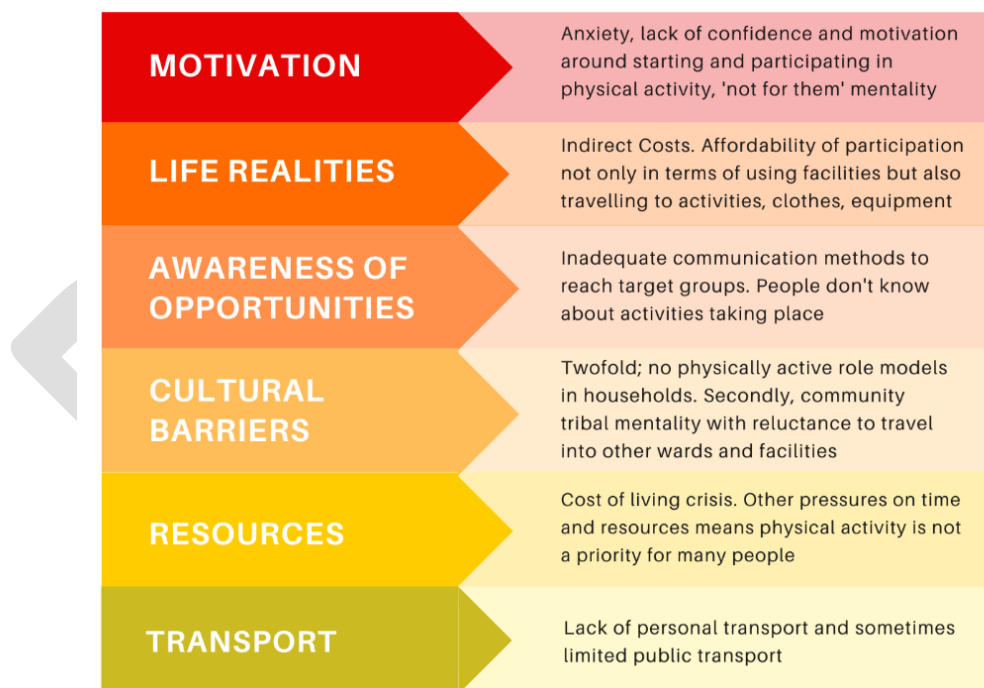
MOTIVATION

Anxiety, lack of confidence and motivation around starting and participating in physical activity, 'not for them' mentality

LIFE REALITIES

Indirect Costs. Affordability of participation not only in terms of using facilities but also travelling to activities, clothes, equipment

AWARENESS OF OPPORTUNITIES

Inadequate communication methods to reach target groups. People don't know about activities taking place

CULTURAL BARRIERS

Twofold; no physically active role models in households. Secondly, community tribal mentality with reluctance to travel into other wards and facilities

RESOURCES

Cost of living crisis. Other pressures on time and resources means physical activity is not a priority for many people

TRANSPORT

Lack of personal transport and sometimes limited public transport